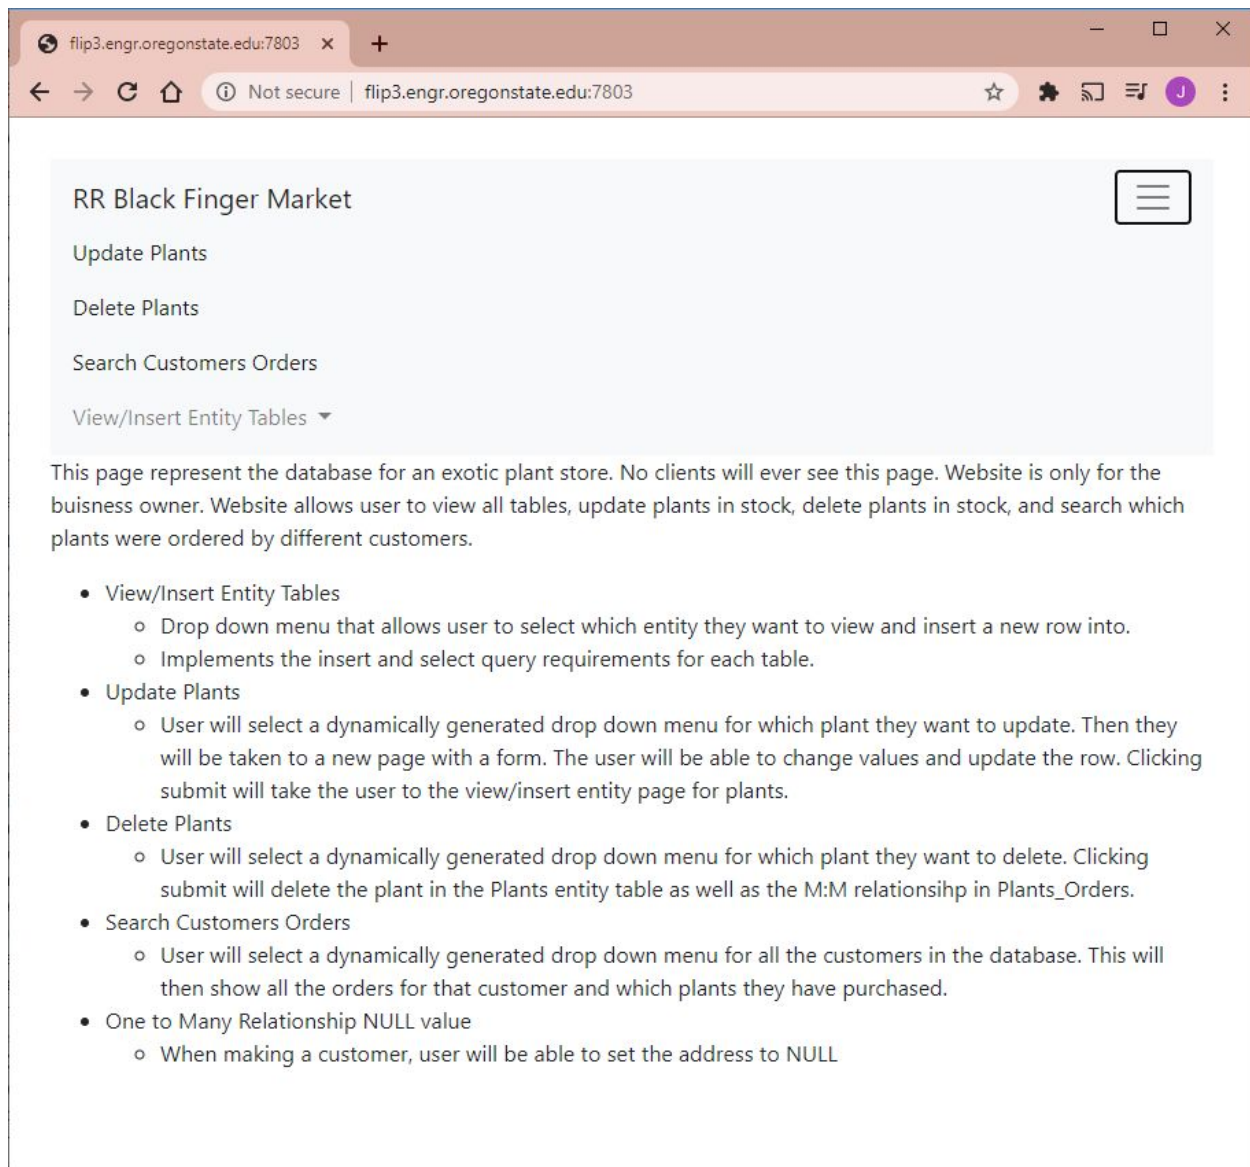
flip3.engr.oregonstate.edu:7803 ×
+

Not secure | flip3.engr.oregonstate.edu:7803

J

RR Black Finger Market

Update Plants

Delete Plants

Search Customers Orders

View/Insert Entity Tables

This page represent the database for an exotic plant store. No clients will ever see this page. Website is only for the buisness owner. Website allows user to view all tables, update plants in stock, delete plants in stock, and search which plants were ordered by different customers.

- View/Insert Entity Tables
  - Drop down menu that allows user to select which entity they want to view and insert a new row into.
  - Implements the insert and select query requirements for each table.
- Update Plants
  - User will select a dynamically generated drop down menu for which plant they want to update. Then they will be taken to a new page with a form. The user will be able to change values and update the row. Clicking submit will take the user to the view/insert entity page for plants.
- Delete Plants
  - User will select a dynamically generated drop down menu for which plant they want to delete. Clicking submit will delete the plant in the Plants entity table as well as the M:M relationsihp in Plants_Orders.
- Search Customers Orders
  - User will select a dynamically generated drop down menu for all the customers in the database. This will then show all the orders for that customer and which plants they have purchased.
- One to Many Relationship NULL value
  - When making a customer, user will be able to set the address to NULL